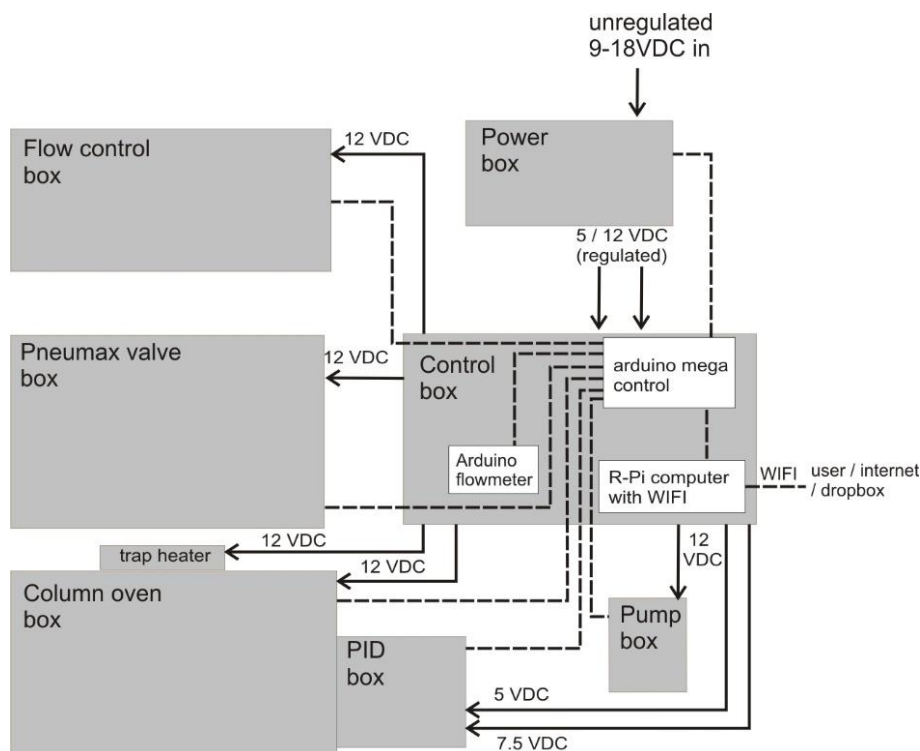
unregulated
9-18VDC in

Flow control
box

12 VDC

Power
box

5 / 12 VDC
(regulated)

Pneumax valve
box

12 VDC

Control
box

arduino mega
control

Arduino
flowmeter

R-Pi computer
with WIFI

WIFI

user / internet
/ dropbox

trap heater

12 VDC

12 VDC

12
VDC

Column oven
box

Pump
box

PID
box

5 VDC

7.5 VDC